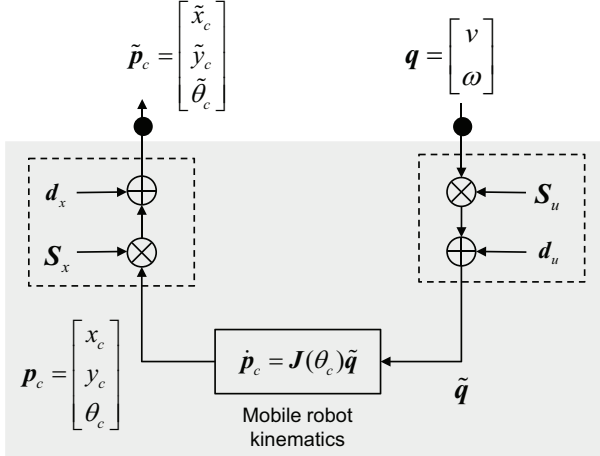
$\tilde{\boldsymbol{p}}_c = \begin{bmatrix} \tilde{x}_c \\ \tilde{y}_c \\ \tilde{\theta}_c \end{bmatrix}$

$\boldsymbol{q} = \begin{bmatrix} v \\ \omega \end{bmatrix}$

$\boldsymbol{d}_x$

$\boldsymbol{S}_x$

$\boldsymbol{S}_u$

$\boldsymbol{d}_u$

$\boldsymbol{p}_c = \begin{bmatrix} x_c \\ y_c \\ \theta_c \end{bmatrix}$

$\dot{\boldsymbol{p}}_c = \boldsymbol{J}(\theta_c)\tilde{\boldsymbol{q}}$

$\tilde{\boldsymbol{q}}$

Mobile robot kinematics